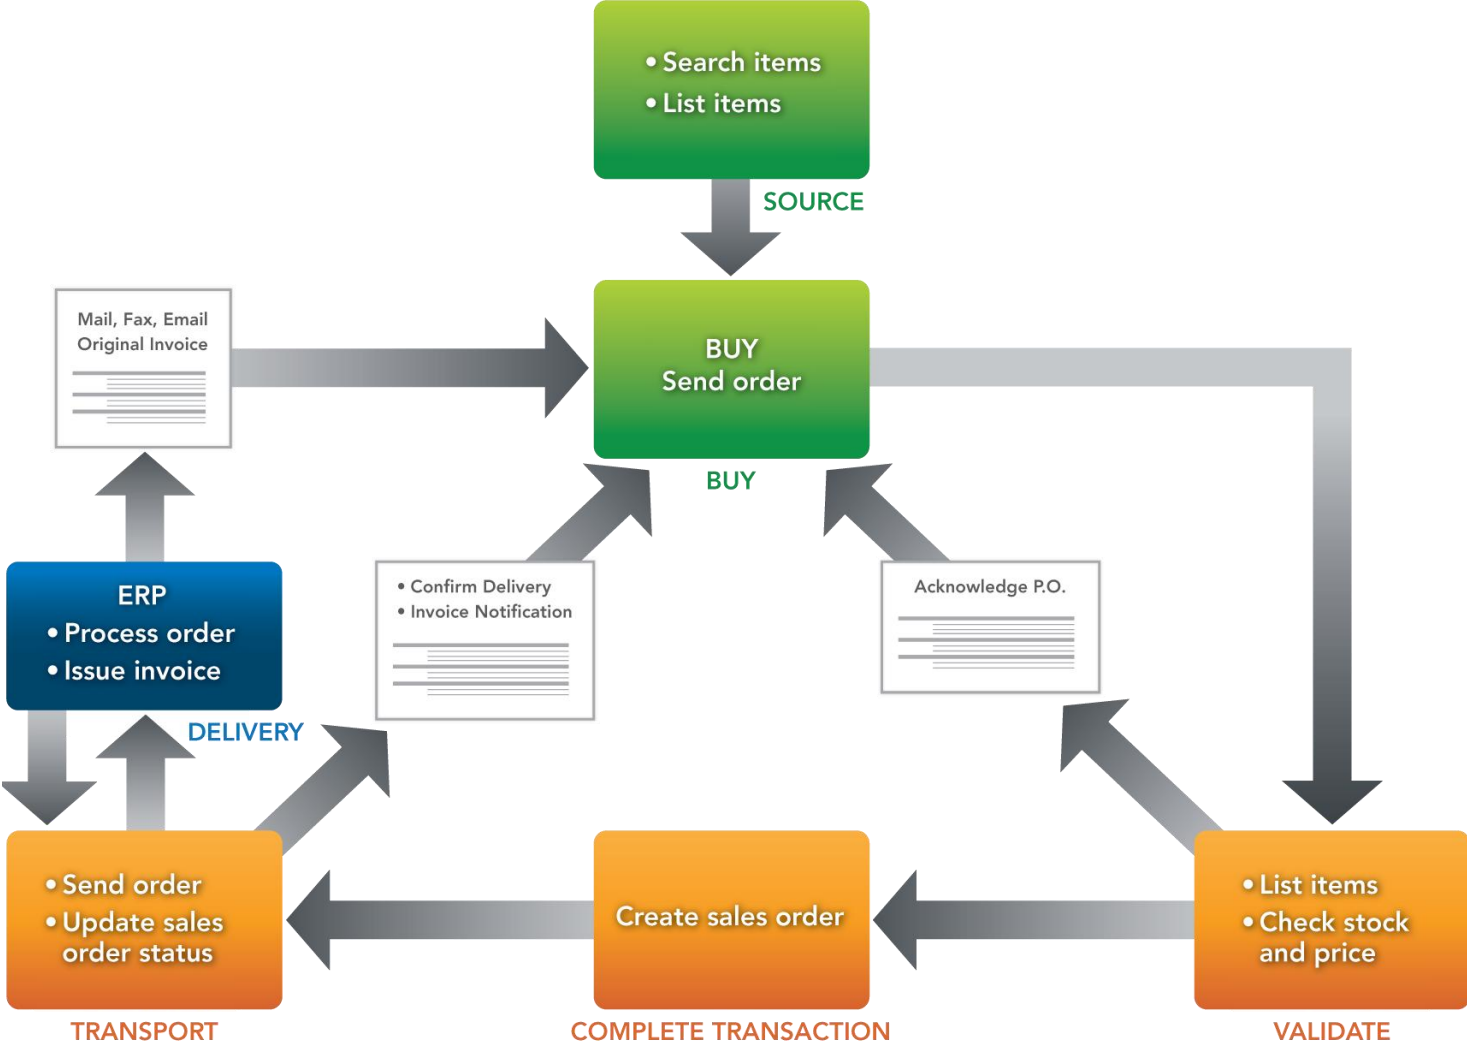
• Search items
• List items

SOURCE

Mail, Fax, Email
Original Invoice

BUY
Send order

BUY

ERP
• Process order
• Issue invoice

DELIVERY

• Confirm Delivery
• Invoice Notification

Acknowledge P.O.

• Send order
• Update sales order status

TRANSPORT

Create sales order

COMPLETE TRANSACTION

• List items
• Check stock and price

VALIDATE